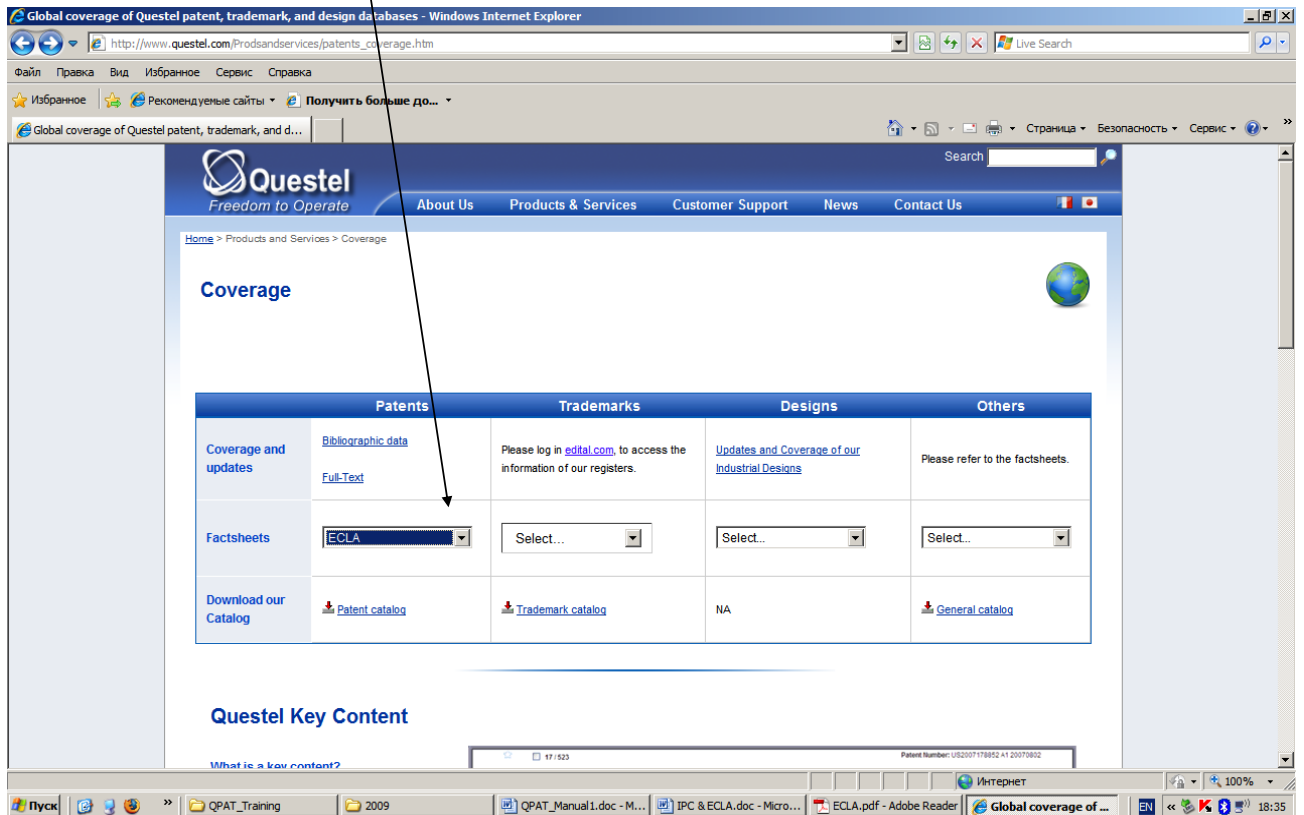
Global coverage of Questel patent, trademark, and design databases - Windows Internet Explorer

http://www.questel.com/Prodsandservices/patents_coverage.htm

Live Search

Файл Правка Вид Избранное Сервис Справка

Избранное Рекомендуемые сайты Получить больше до...

Global coverage of Questel patent, trademark, and d...

Страница Безопасность Сервис

Search

Questel
Freedom to Operate

About Us Products & Services Customer Support News Contact Us

Home > Products and Services > Coverage

Coverage

| | Patents | Trademarks | Designs | Others |
|---|---|---|---|---|
| Coverage and updates | Bibliographic data<br>Full-Text | Please log in edital.com, to access the information of our registers. | Updates and Coverage of our Industrial Designs | Please refer to the factsheets. |
| Factsheets | ECLA | Select... | Select... | Select... |
| Download our Catalog | Patent catalog | Trademark catalog | NA | General catalog |

Questel Key Content

What is a key content?

17 / 523

Patent Number: US2007178852 A1 20070802

Интернет

100%

Пуск QPAT_Training 2009 QPAT_Manual1.doc - M... IPC & ECLA.doc - Micro... ECLA.pdf - Adobe Reader Global coverage of ... EN 18:35